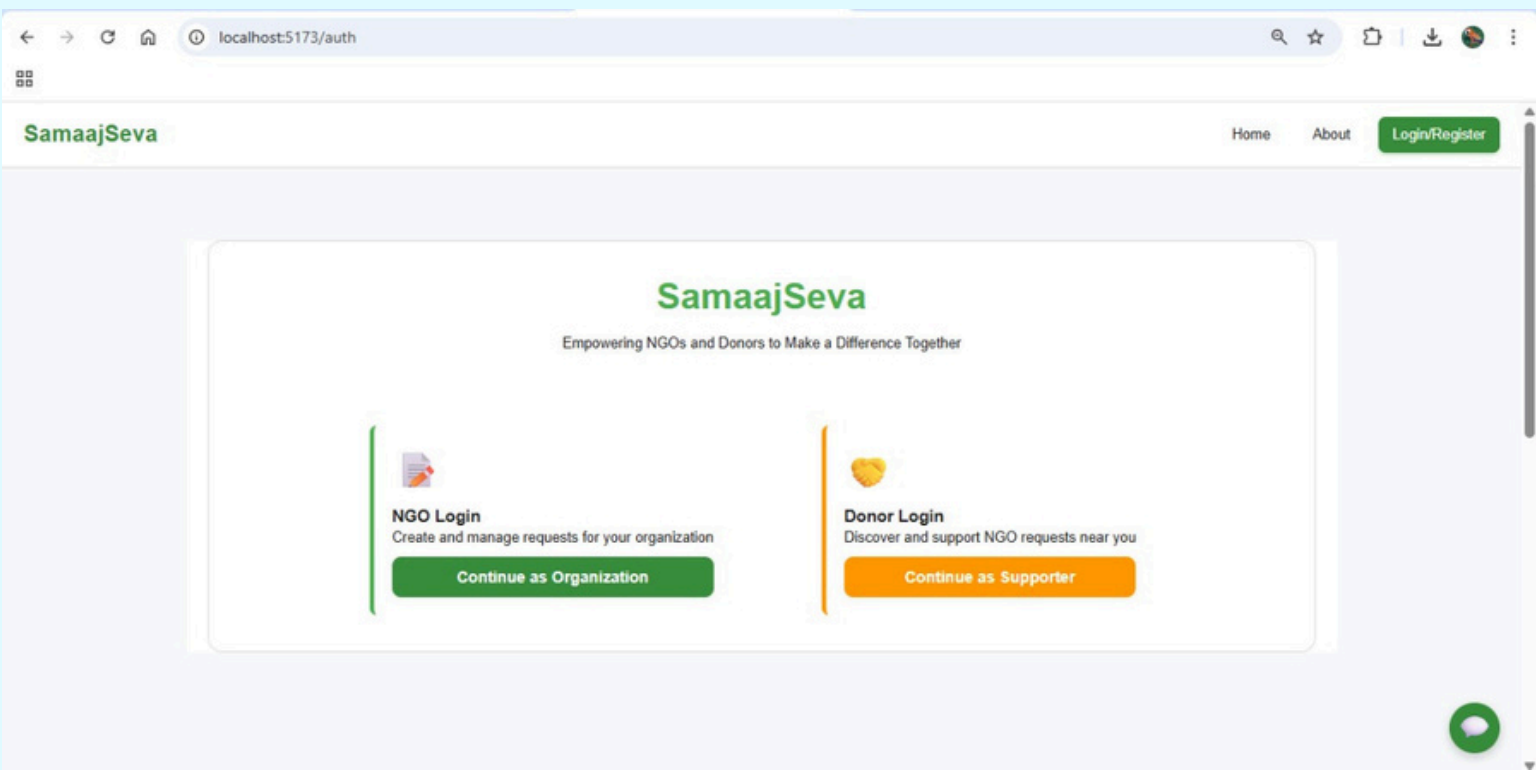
localhost:5173/auth

SamaajSeva

Home About Login/Register

SamaajSeva

Empowering NGOs and Donors to Make a Difference Together

NGO Login
Create and manage requests for your organization

Continue as Organization

Donor Login
Discover and support NGO requests near you

Continue as Supporter